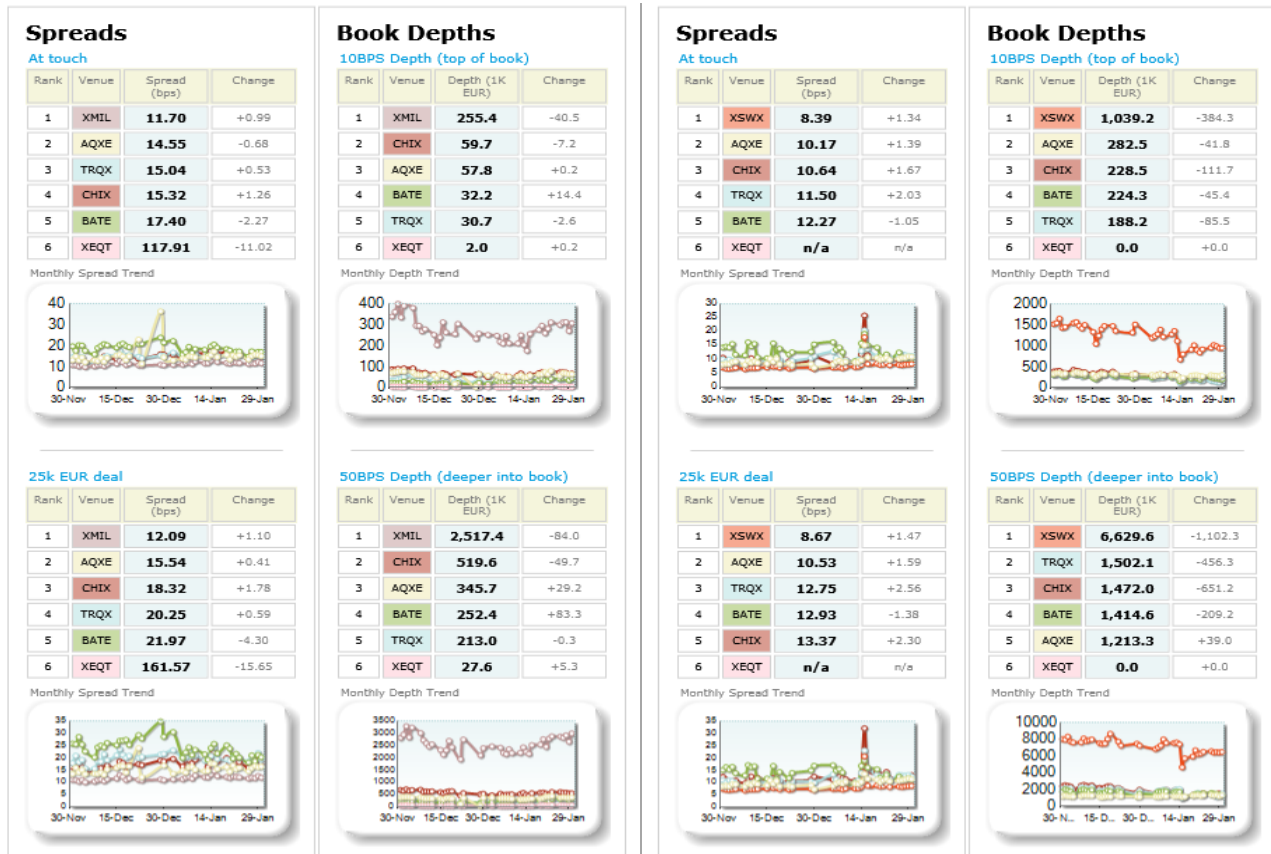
Spreads

At touch

| Rank | Venue | Spread (bps) | Change |
|---|---|---|---|
| 1 | XMIL | 11.70 | +0.99 |
| 2 | AQXE | 14.55 | -0.68 |
| 3 | TRQX | 15.04 | +0.53 |
| 4 | CHIX | 15.32 | +1.26 |
| 5 | BATE | 17.40 | -2.27 |
| 6 | XEQT | 117.91 | -11.02 |

Monthly Spread Trend

40 30 20 10 0
30-Nov 15-Dec 30-Dec 14-Jan 29-Jan

25k EUR deal

| Rank | Venue | Spread (bps) | Change |
|---|---|---|---|
| 1 | XMIL | 12.09 | +1.10 |
| 2 | AQXE | 15.54 | +0.41 |
| 3 | CHIX | 18.32 | +1.78 |
| 4 | TRQX | 20.25 | +0.59 |
| 5 | BATE | 21.97 | -4.30 |
| 6 | XEQT | 161.57 | -15.65 |

Monthly Spread Trend

35 30 25 20 15 10 5 0
30-Nov 15-Dec 30-Dec 14-Jan 29-Jan

Book Depths

10BPS Depth (top of book)

| Rank | Venue | Depth (1K EUR) | Change |
|---|---|---|---|
| 1 | XMIL | 255.4 | -40.5 |
| 2 | CHIX | 59.7 | -7.2 |
| 3 | AQXE | 57.8 | +0.2 |
| 4 | BATE | 32.2 | +14.4 |
| 5 | TRQX | 30.7 | -2.6 |
| 6 | XEQT | 2.0 | +0.2 |

Monthly Depth Trend

400 300 200 100 0
30-Nov 15-Dec 30-Dec 14-Jan 29-Jan

50BPS Depth (deeper into book)

| Rank | Venue | Depth (1K EUR) | Change |
|---|---|---|---|
| 1 | XMIL | 2,517.4 | -84.0 |
| 2 | CHIX | 519.6 | -49.7 |
| 3 | AQXE | 345.7 | +29.2 |
| 4 | BATE | 252.4 | +83.3 |
| 5 | TRQX | 213.0 | -0.3 |
| 6 | XEQT | 27.6 | +5.3 |

Monthly Depth Trend

3500 3000 2500 2000 1500 1000 500 0
30-Nov 15-Dec 30-Dec 14-Jan 29-Jan

Spreads

At touch

| Rank | Venue | Spread (bps) | Change |
|---|---|---|---|
| 1 | XSWX | 8.39 | +1.34 |
| 2 | AQXE | 10.17 | +1.39 |
| 3 | CHIX | 10.64 | +1.67 |
| 4 | TRQX | 11.50 | +2.03 |
| 5 | BATE | 12.27 | -1.05 |
| 6 | XEQT | n/a | n/a |

Monthly Spread Trend

30 25 20 15 10 5 0
30-Nov 15-Dec 30-Dec 14-Jan 29-Jan

25k EUR deal

| Rank | Venue | Spread (bps) | Change |
|---|---|---|---|
| 1 | XSWX | 8.67 | +1.47 |
| 2 | AQXE | 10.53 | +1.59 |
| 3 | TRQX | 12.75 | +2.56 |
| 4 | BATE | 12.93 | -1.38 |
| 5 | CHIX | 13.37 | +2.30 |
| 6 | XEQT | n/a | n/a |

Monthly Spread Trend

35 30 25 20 15 10 5 0
30-Nov 15-Dec 30-Dec 14-Jan 29-Jan

Book Depths

10BPS Depth (top of book)

| Rank | Venue | Depth (1K EUR) | Change |
|---|---|---|---|
| 1 | XSWX | 1,039.2 | -384.3 |
| 2 | AQXE | 282.5 | -41.8 |
| 3 | CHIX | 228.5 | -111.7 |
| 4 | BATE | 224.3 | -45.4 |
| 5 | TRQX | 188.2 | -85.5 |
| 6 | XEQT | 0.0 | +0.0 |

Monthly Depth Trend

2000 1500 1000 500 0
30-Nov 15-Dec 30-Dec 14-Jan 29-Jan

50BPS Depth (deeper into book)

| Rank | Venue | Depth (1K EUR) | Change |
|---|---|---|---|
| 1 | XSWX | 6,629.6 | -1,102.3 |
| 2 | TRQX | 1,502.1 | -456.3 |
| 3 | CHIX | 1,472.0 | -651.2 |
| 4 | BATE | 1,414.6 | -209.2 |
| 5 | AQXE | 1,213.3 | +39.0 |
| 6 | XEQT | 0.0 | +0.0 |

Monthly Depth Trend

10000 8000 6000 4000 2000 0
30-N... 15-D... 30-D... 14-Jan 29-Jan